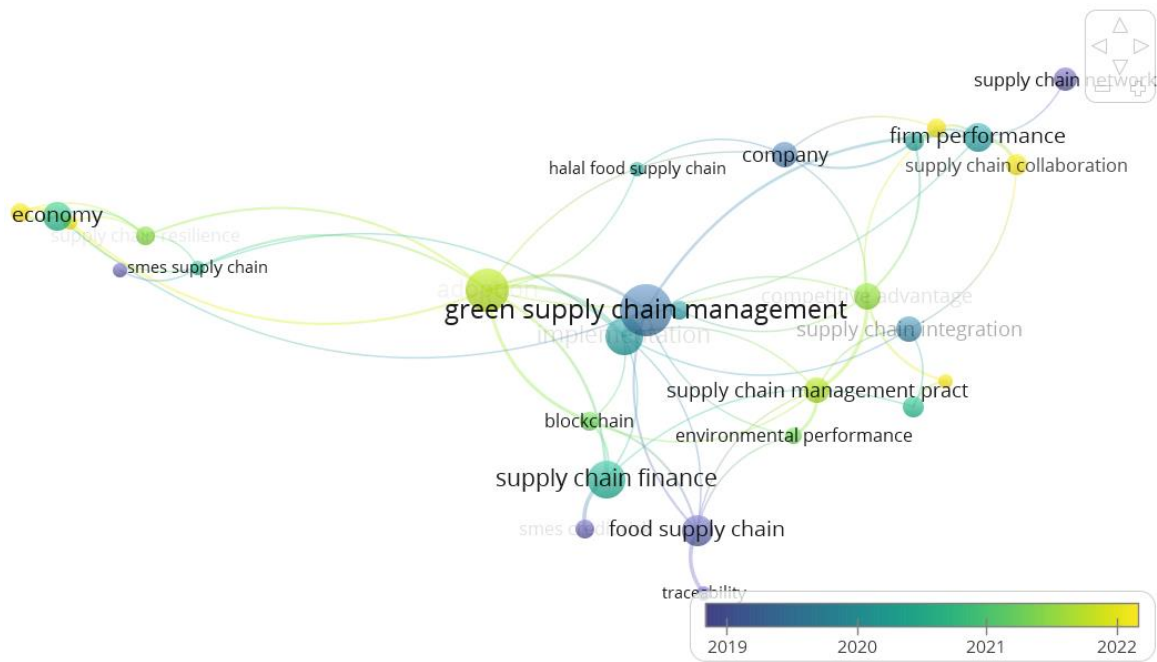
supply chain network
firm performance
company
halal food supply chain
supply chain collaboration
economy
supply chain resilience
smes supply chain
adoption
green supply chain management
competitive advantage
implementation
supply chain integration
supply chain management pract
blockchain
environmental performance
supply chain finance
smes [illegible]
food supply chain
traceability

2019
2020
2021
2022